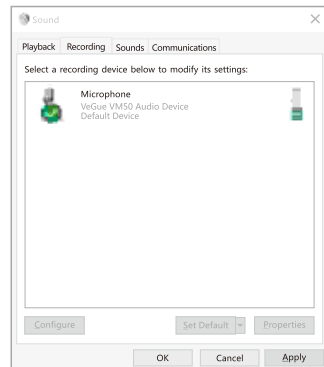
Sound

Playback Recording Sounds Communications

Select a recording device below to modify its settings:

Microphone
VeGue VM50 Audio Device
Default Device

Configure

Set Default

Properties

OK

Cancel

Apply